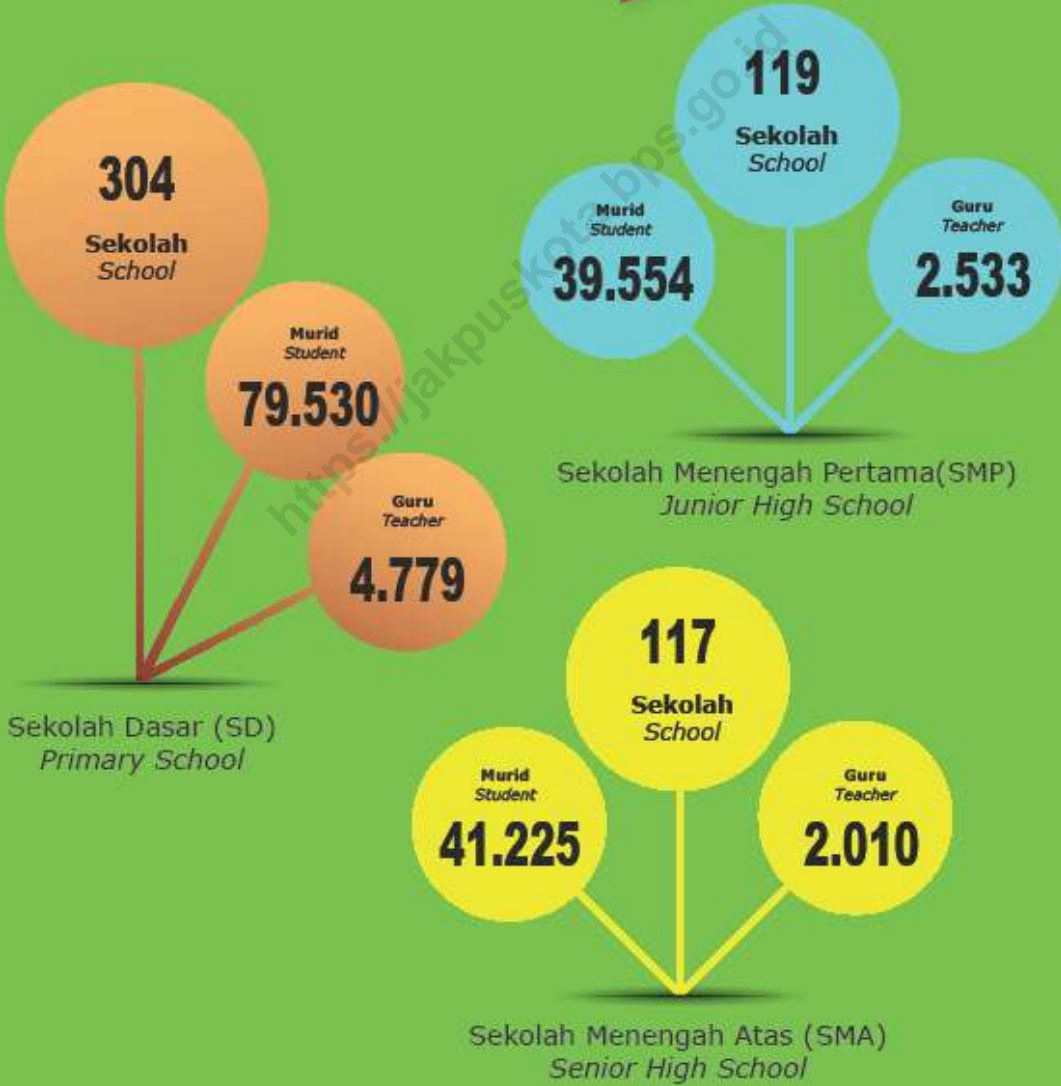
119
Sekolah
School

Murid
Student
39.554

Guru
Teacher
2.533

Sekolah Menengah Pertama(SMP)
Junior High School

304
Sekolah
School

Murid
Student
79.530

Guru
Teacher
4.779

Sekolah Dasar (SD)
Primary School

117
Sekolah
School

Murid
Student
41.225

Guru
Teacher
2.010

Sekolah Menengah Atas (SMA)
Senior High School

https://jakpuskota.bps.go.id